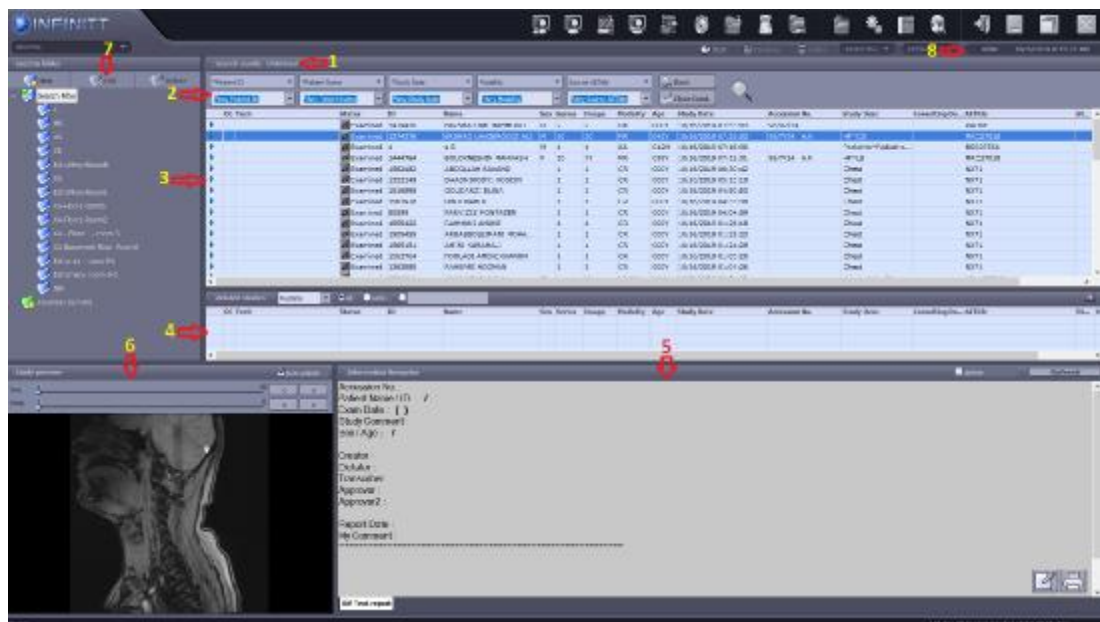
INFINITT

7

1

2

3

4

5

6

8

Accession No :
Patient Name ( ID ) :
Exam Date : ( )
Study Comment :
Sex / Age :

Creator :
Dictator :
Transcriber :
Approver :
Approver2 :

Report Date :
Hx Comment :

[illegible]